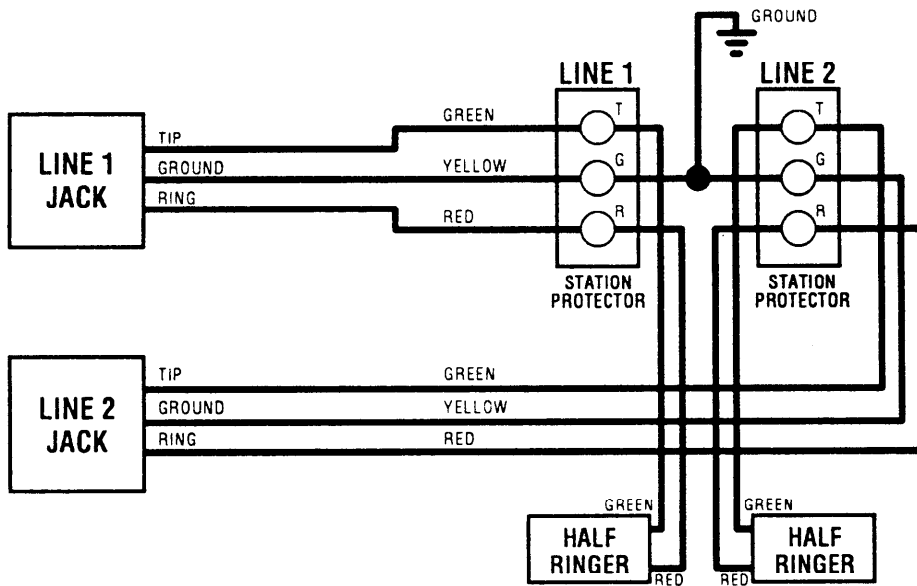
GROUND

LINE 1

LINE 2

LINE 1 JACK

TIP

GROUND

RING

GREEN

YELLOW

RED

T

G

R

STATION PROTECTOR

T

G

R

STATION PROTECTOR

LINE 2 JACK

TIP

GROUND

RING

GREEN

YELLOW

RED

GREEN

HALF RINGER

RED

GREEN

HALF RINGER

RED